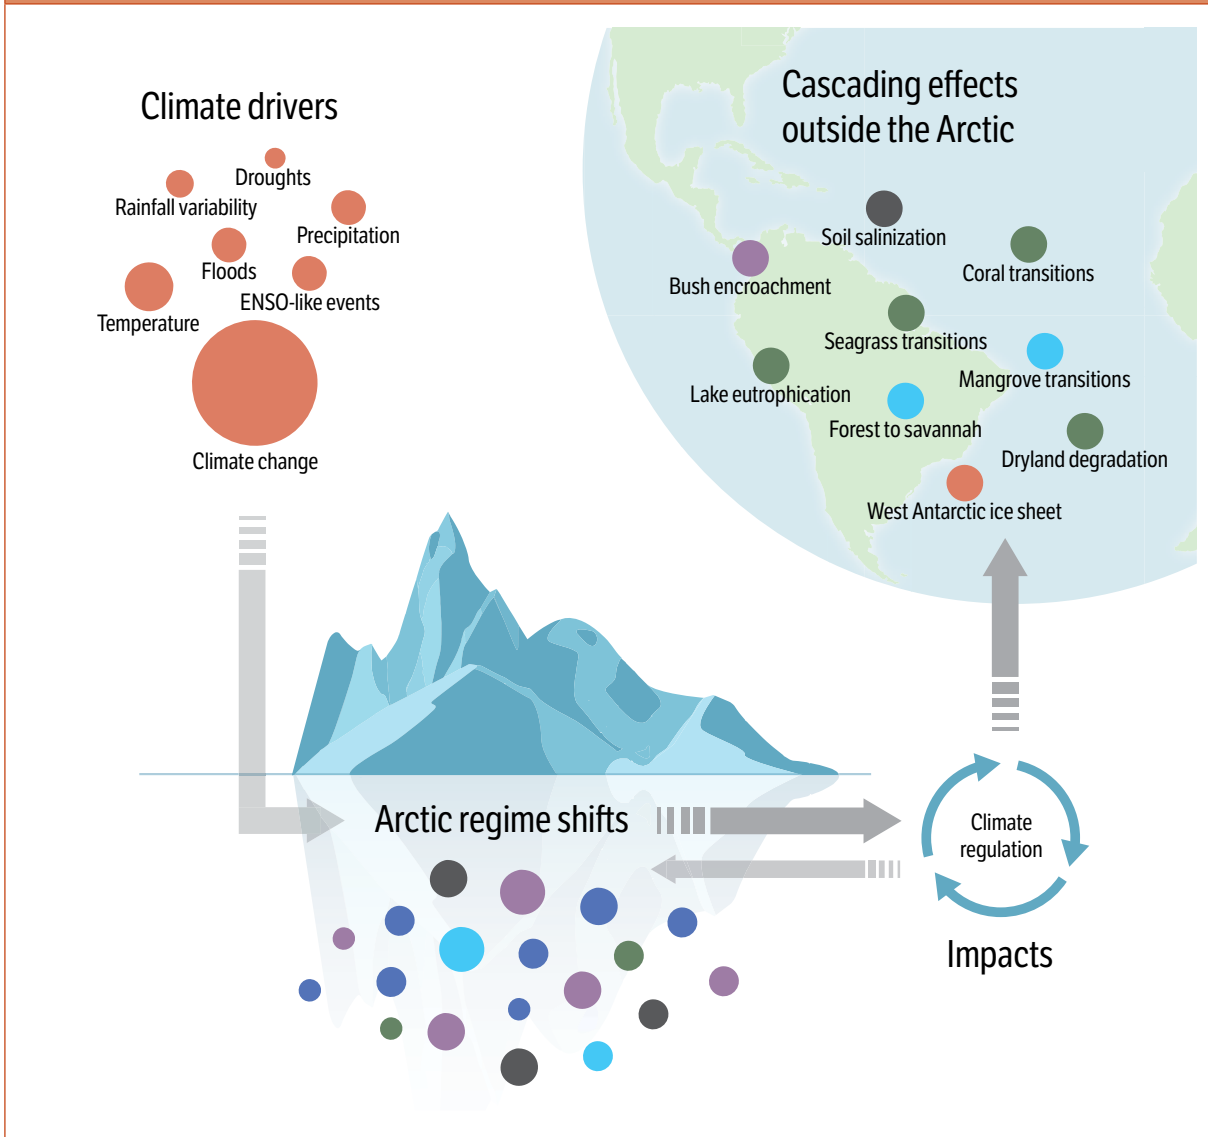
Climate drivers

Droughts
Rainfall variability
Precipitation
Floods
ENSO-like events
Temperature
Climate change

Cascading effects outside the Arctic

Soil salinization
Coral transitions
Bush encroachment
Seagrass transitions
Mangrove transitions
Lake eutrophication
Forest to savannah
Dryland degradation
West Antarctic ice sheet

Arctic regime shifts

Climate regulation

Impacts